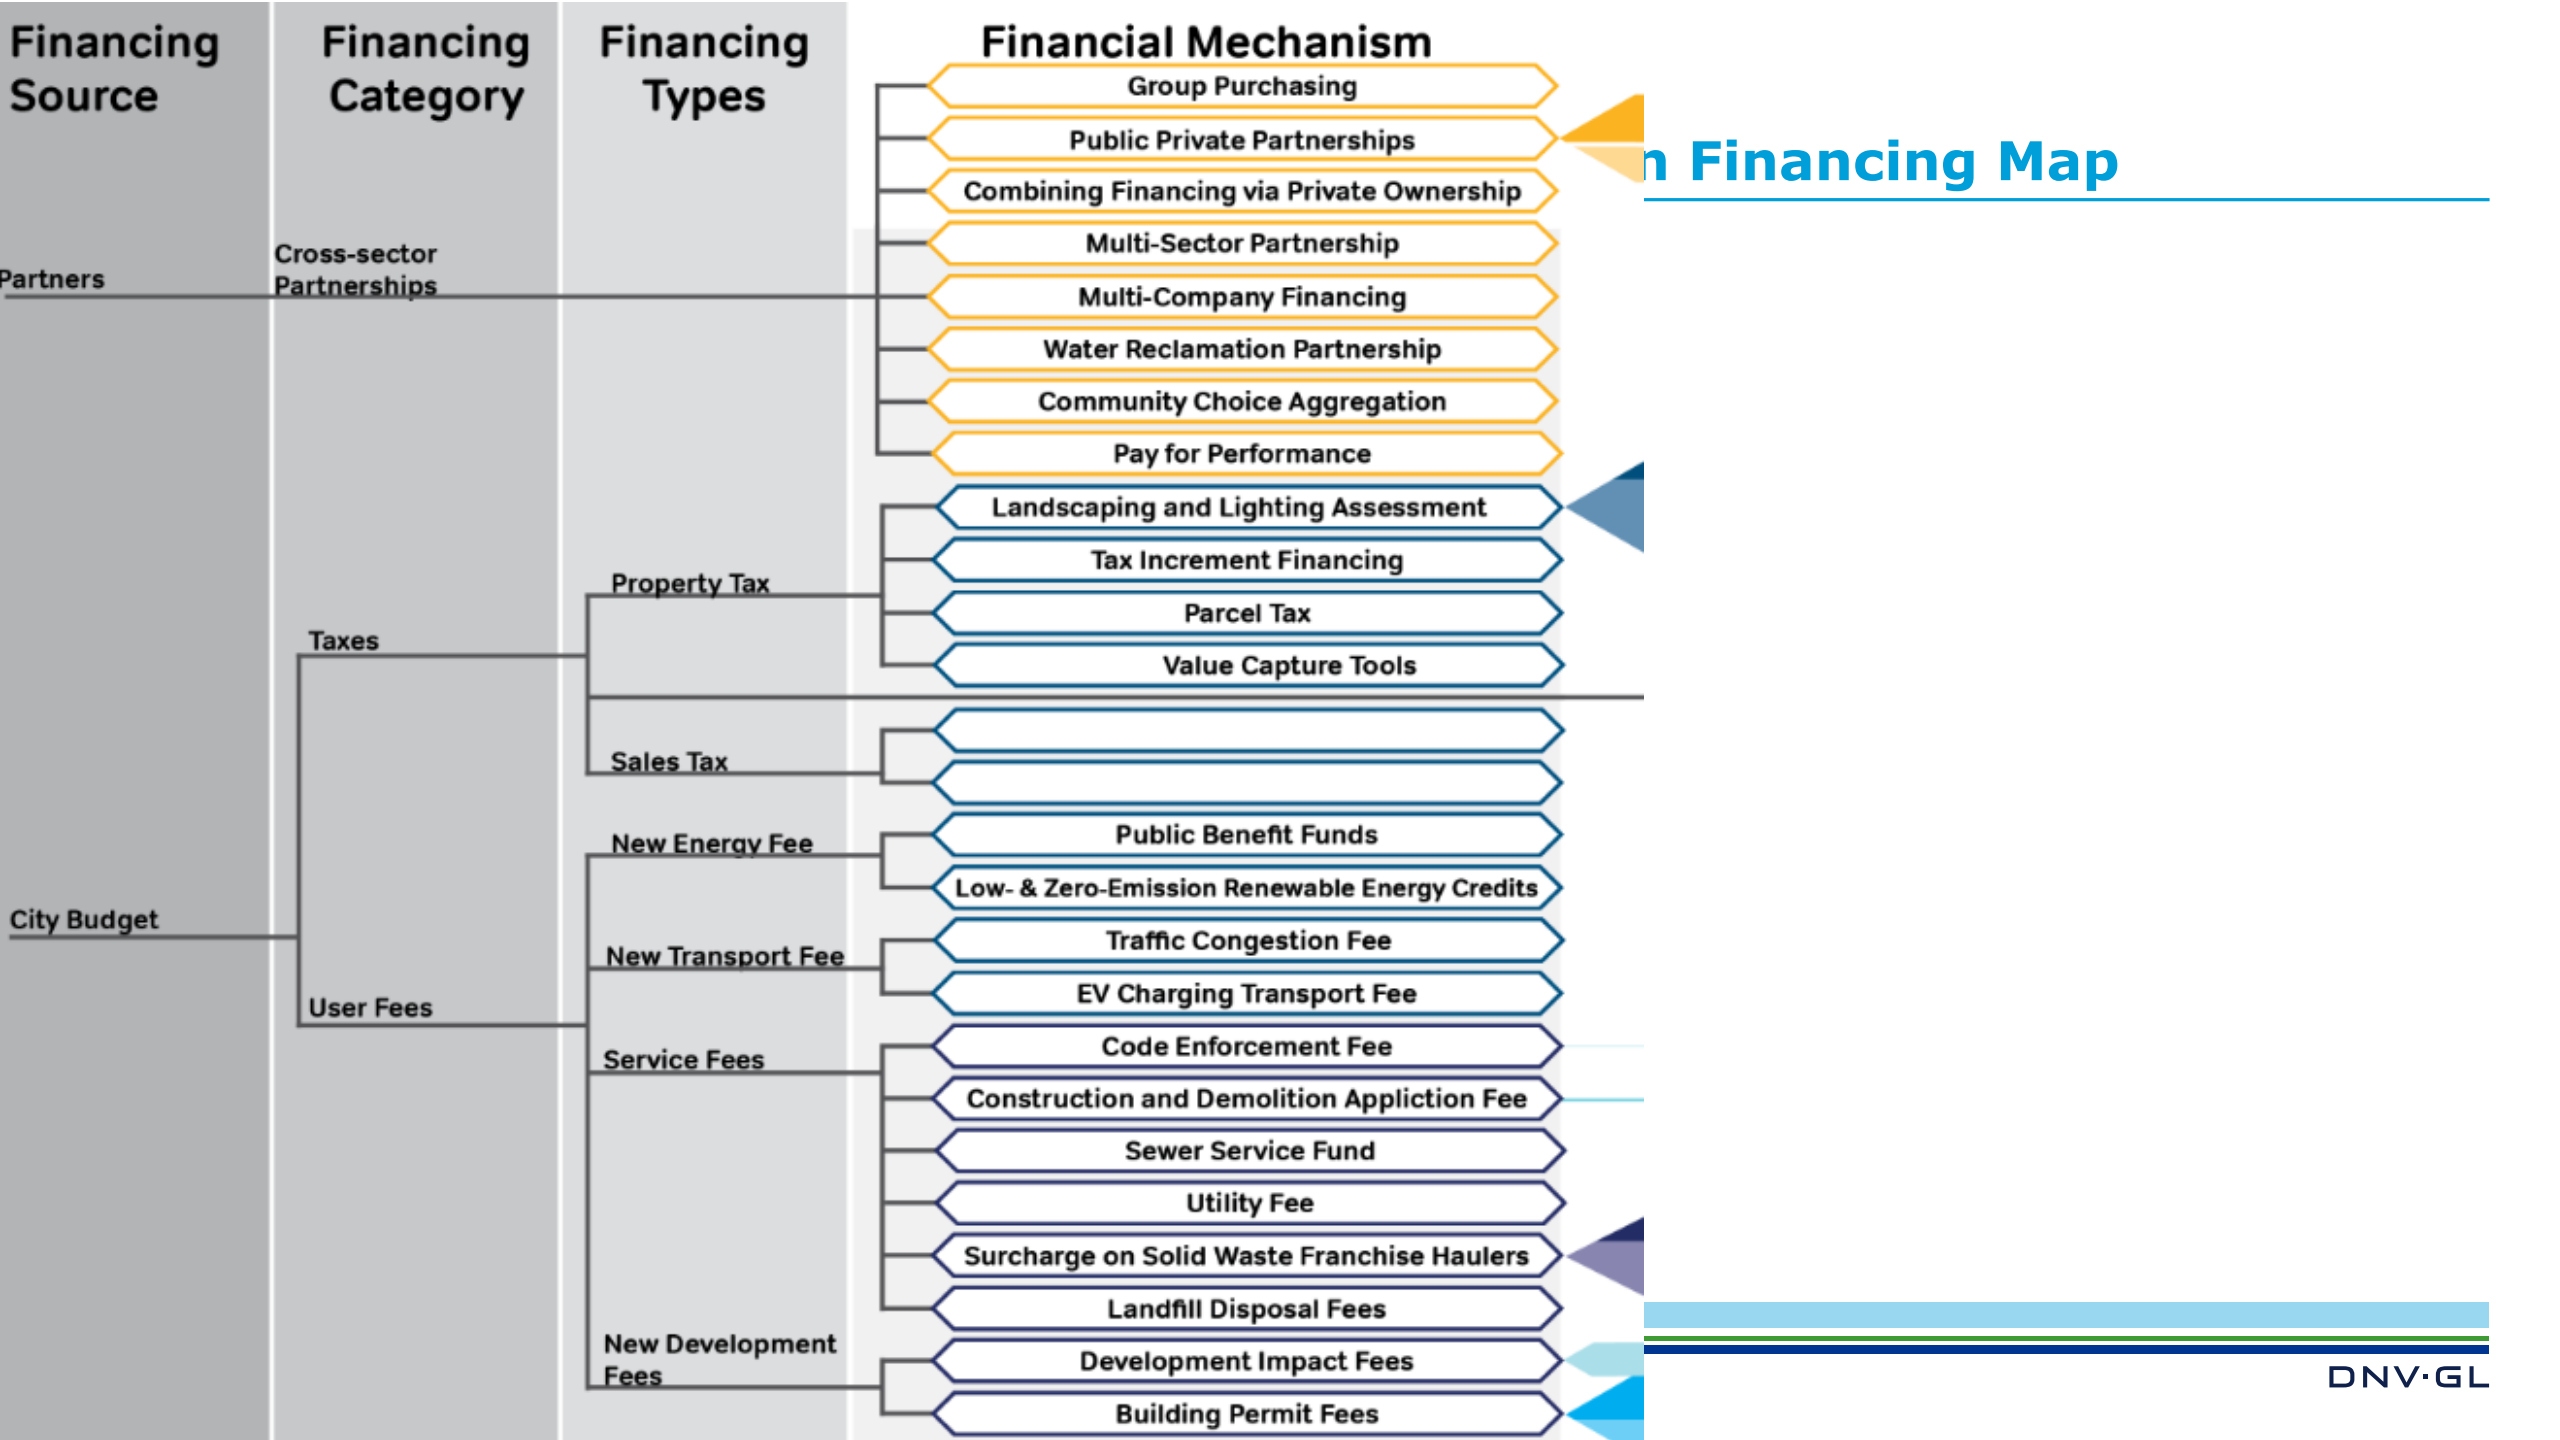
Financing Source

Financing Category

Financing Types

Financial Mechanism

Group Purchasing

Public Private Partnerships

Combining Financing via Private Ownership

Multi-Sector Partnership

Multi-Company Financing

Water Reclamation Partnership

Community Choice Aggregation

Pay for Performance

Partners

Cross-sector Partnerships

n Financing Map

Landscaping and Lighting Assessment

Tax Increment Financing

Parcel Tax

Value Capture Tools

Property Tax

Taxes

Sales Tax

New Energy Fee

Public Benefit Funds

Low- & Zero-Emission Renewable Energy Credits

City Budget

New Transport Fee

Traffic Congestion Fee

EV Charging Transport Fee

User Fees

Service Fees

Code Enforcement Fee

Construction and Demolition Appliction Fee

Sewer Service Fund

Utility Fee

Surcharge on Solid Waste Franchise Haulers

Landfill Disposal Fees

New Development Fees

Development Impact Fees

Building Permit Fees

DNV·GL